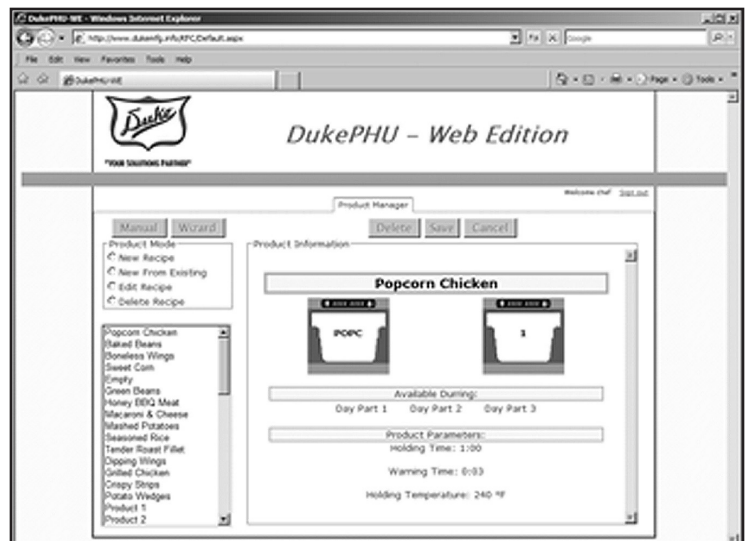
DukePHU-WE - Windows Internet Explorer
http://www.dukemfg.info/KFC/Default.aspx
Google
File Edit View Favorites Tools Help
DukePHU-WE
Page Tools
Duke
"YOUR SOLUTIONS PARTNER"
DukePHU – Web Edition
Welcome chef Sign out
Product Manager
Manual Wizard
Delete Save Cancel
Product Mode
New Recipe
New From Existing
Edit Recipe
Delete Recipe
Product Information
Popcorn Chicken
POPC
1
Available During:
Day Part 1 Day Part 2 Day Part 3
Product Parameters:
Holding Time: 1:00
Warning Time: 0:03
Holding Temperature: 240 °F
Popcorn Chicken
Baked Beans
Boneless Wings
Sweet Corn
Empty
Green Beans
Honey BBQ Meat
Macaroni & Cheese
Mashed Potatoes
Seasoned Rice
Tender Roast Fillet
Dipping Wings
Grilled Chicken
Crispy Strips
Potato Wedges
Product 1
Product 2